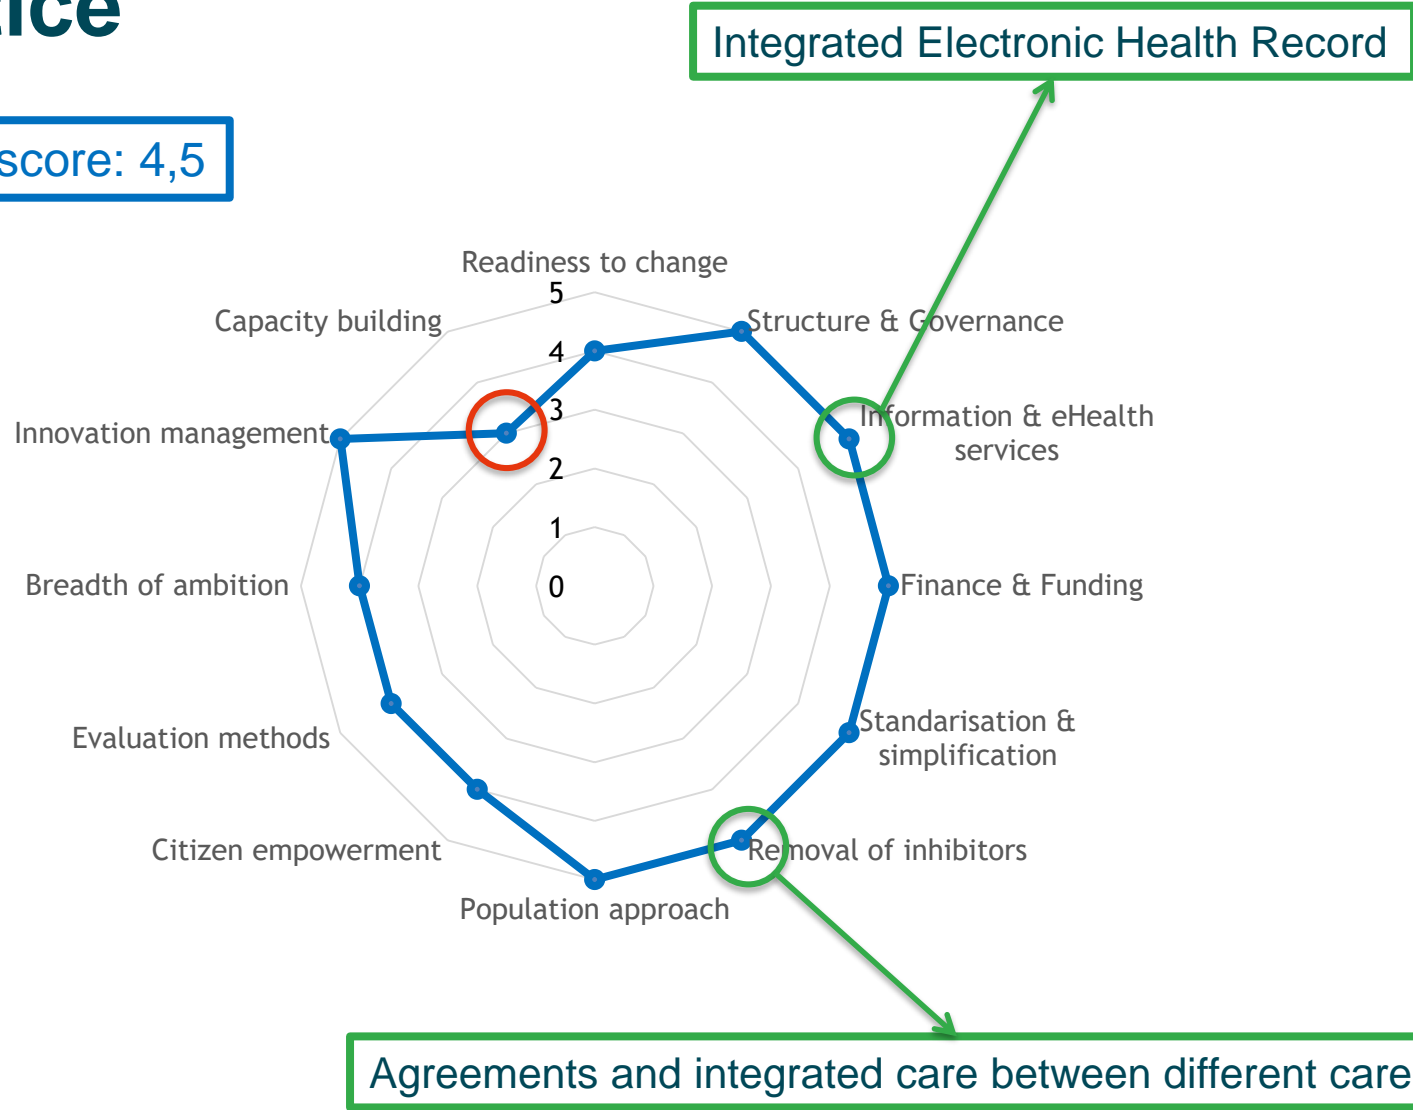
ice

score: 4,5

Integrated Electronic Health Record

Readiness to change
5
4
3
2
1
0
Structure & Governance
Information & eHealth services
Finance & Funding
Standarisation & simplification
Removal of inhibitors
Population approach
Citizen empowerment
Evaluation methods
Breadth of ambition
Innovation management
Capacity building

Agreements and integrated care between different care